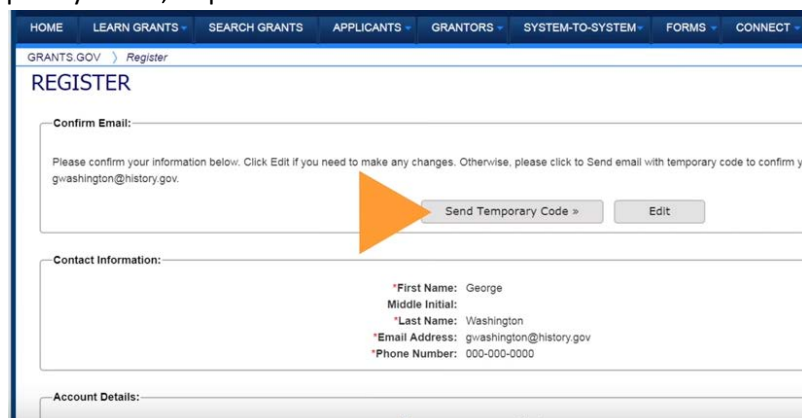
HOME LEARN GRANTS SEARCH GRANTS APPLICANTS GRANTORS SYSTEM-TO-SYSTEM FORMS CONNECT

GRANTS.GOV 〉 Register

REGISTER

Confirm Email:

Please confirm your information below. Click Edit if you need to make any changes. Otherwise, please click to Send email with temporary code to confirm y gwashington@history.gov.

Send Temporary Code »

Edit

Contact Information:

*First Name: George
Middle Initial:
*Last Name: Washington
*Email Address: gwashington@history.gov
*Phone Number: 000-000-0000

Account Details: